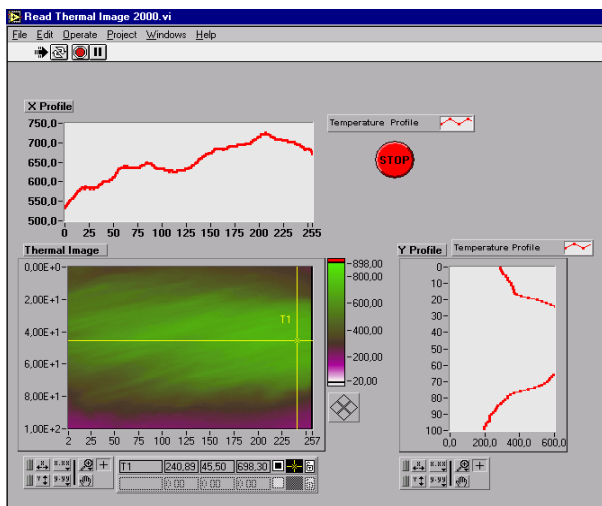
Read Thermal Image 2000.vi

File Edit Operate Project Windows Help

X Profile

750,0
700,0
650,0
600,0
550,0
500,0
0 25 50 75 100 125 150 175 200 225 255

Temperature Profile

STOP

Thermal Image

0,00E+0
2,00E+1
4,00E+1
6,00E+1
8,00E+1
1,00E+2
2 25 50 75 100 125 150 175 200 225 257

T1

898,00
800,00
600,00
400,00
200,00
20,00

Y Profile

Temperature Profile

0
10
20
30
40
50
60
70
80
90
100
0,0 200,0 400,0 600,0

T1 | 240,89 | 45,50 | 698,30

0.00 | 0.00 | 0.00